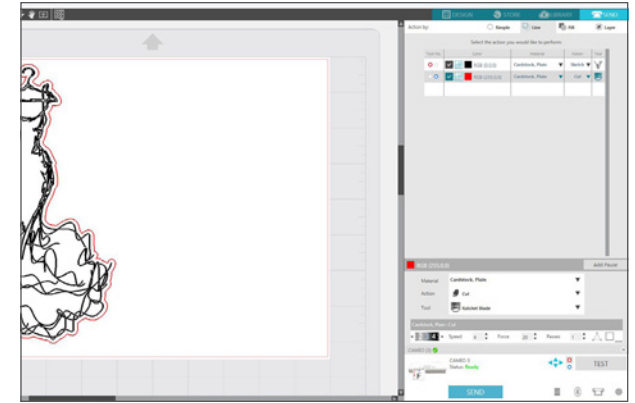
DESIGN STORE LIBRARY SEND

Action by: Simple Line Fill Layer

Select the action you would like to perform:

| Sketch On | Color | Material | Action | Tool |
|---|---|---|---|---|
| | RGB (0,0,0) | Cardstock, Plain | Sketch | |
| | RGB (255,0,0) | Cardstock, Plain | Cut | |

RGB (255,0,0) Add Pause

Material Cardstock, Plain
Action Cut
Tool AutoBlade

Cardstock, Plain - Cut

4 Speed 5 Force 20 Passes 1

CAMEO 3
Status: Ready

TEST

SEND